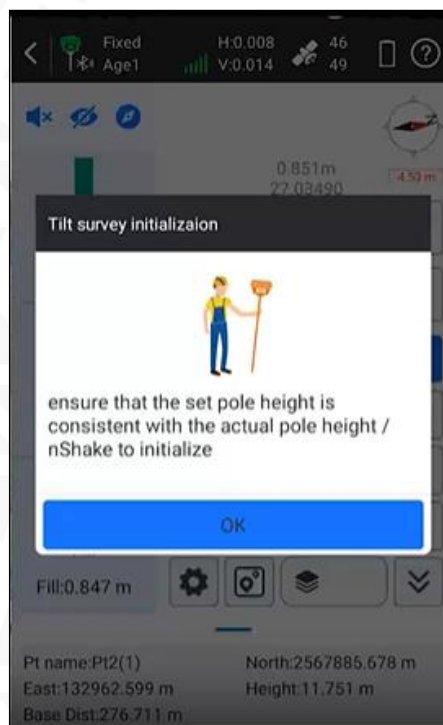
Fixed
Age1
H:0.008
V:0.014
46
49

0.851m
27.03490
-4.53 m

Tilt survey initializaion

ensure that the set pole height is consistent with the actual pole height / nShake to initialize

OK

Fill:0.847 m

Pt name:Pt2(1)
North:2567885.678 m
East:132962.599 m
Height:11.751 m
Base Dist:276.711 m